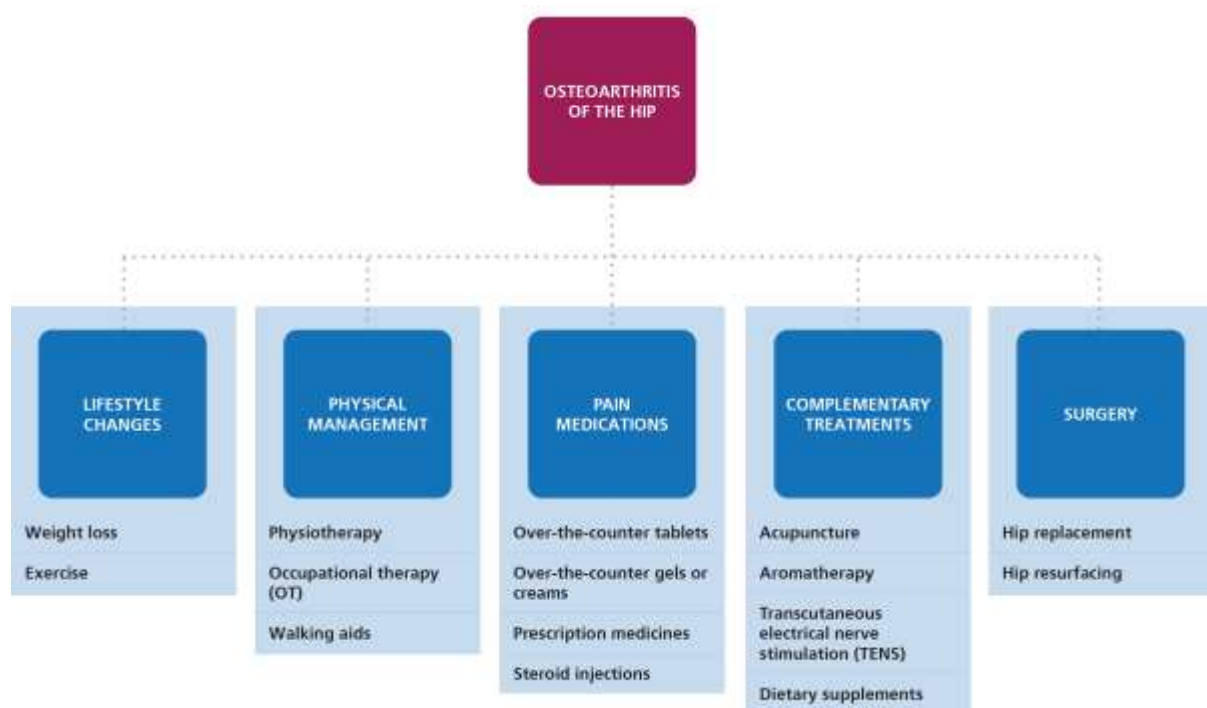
OSTEOARTHRITIS OF THE HIP

LIFESTYLE CHANGES

Weight loss

Exercise

PHYSICAL MANAGEMENT

Physiotherapy

Occupational therapy (OT)

Walking aids

PAIN MEDICATIONS

Over-the-counter tablets

Over-the-counter gels or creams

Prescription medicines

Steroid injections

COMPLEMENTARY TREATMENTS

Acupuncture

Aromatherapy

Transcutaneous electrical nerve stimulation (TENS)

Dietary supplements

SURGERY

Hip replacement

Hip resurfacing